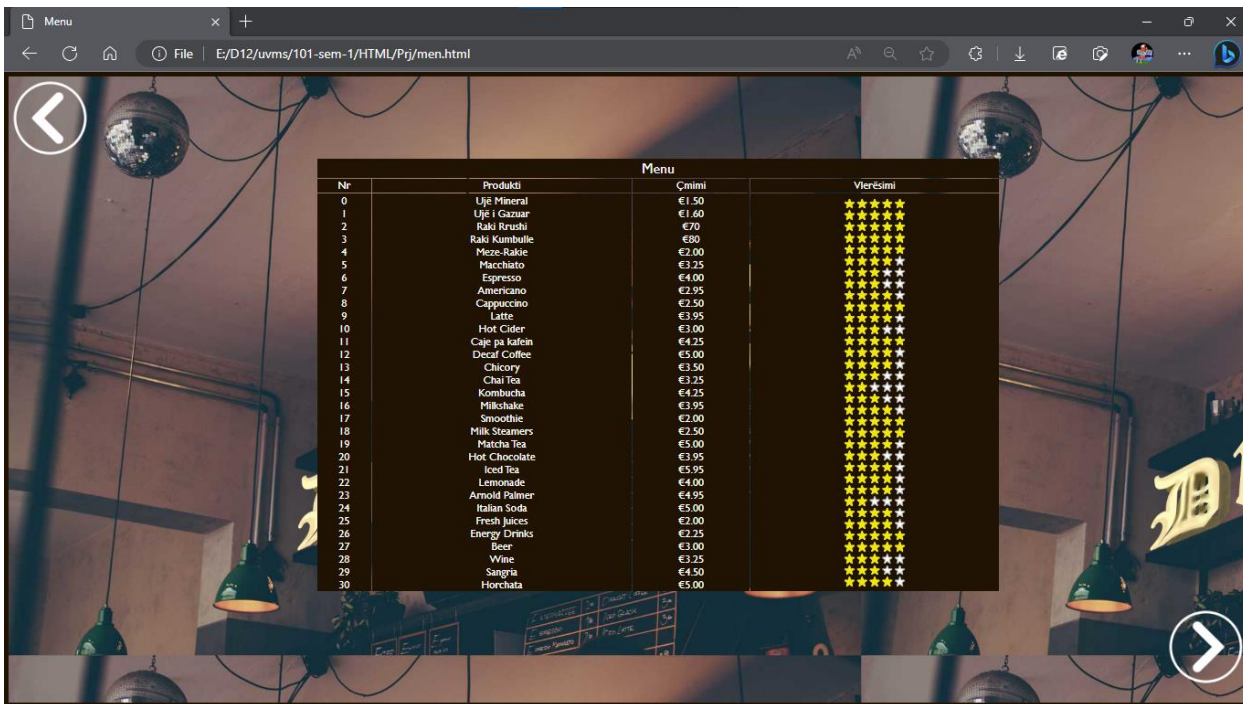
Menu

File | E:/D12/uvms/101-sem-1/HTML/Prj/men.html

| Menu | | | |
|---|---|---|---|
| Nr | Produkti | Çmimi | Vlerësimi |
| 0 | Ujë Mineral | €1.50 | ★★★★★ |
| 1 | Ujë i Gazuar | €1.60 | ★★★★★ |
| 2 | Raki Rrushi | €70 | ★★★★★ |
| 3 | Raki Kumbulle | €80 | ★★★★★ |
| 4 | Meze-Rakie | €2.00 | ★★★★★ |
| 5 | Macchiato | €3.25 | ★★★★★ |
| 6 | Espresso | €4.00 | ★★★★★ |
| 7 | Americano | €2.95 | ★★★★★ |
| 8 | Cappuccino | €2.50 | ★★★★★ |
| 9 | Latte | €3.95 | ★★★★★ |
| 10 | Hot Cider | €3.00 | ★★★★★ |
| 11 | Caje pa kafein | €4.25 | ★★★★★ |
| 12 | Decaf Coffee | €5.00 | ★★★★★ |
| 13 | Chicory | €3.50 | ★★★★★ |
| 14 | Chai Tea | €3.25 | ★★★★★ |
| 15 | Kombucha | €4.25 | ★★★★★ |
| 16 | Milkshake | €3.95 | ★★★★★ |
| 17 | Smoothie | €2.00 | ★★★★★ |
| 18 | Milk Steamers | €2.50 | ★★★★★ |
| 19 | Matcha Tea | €5.00 | ★★★★★ |
| 20 | Hot Chocolate | €3.95 | ★★★★★ |
| 21 | Iced Tea | €5.95 | ★★★★★ |
| 22 | Lemonade | €4.00 | ★★★★★ |
| 23 | Arnold Palmer | €4.95 | ★★★★★ |
| 24 | Italian Soda | €5.00 | ★★★★★ |
| 25 | Fresh Juices | €2.00 | ★★★★★ |
| 26 | Energy Drinks | €2.25 | ★★★★★ |
| 27 | Beer | €3.00 | ★★★★★ |
| 28 | Wine | €3.25 | ★★★★★ |
| 29 | Sangria | €4.50 | ★★★★★ |
| 30 | Horchata | €5.00 | ★★★★★ |